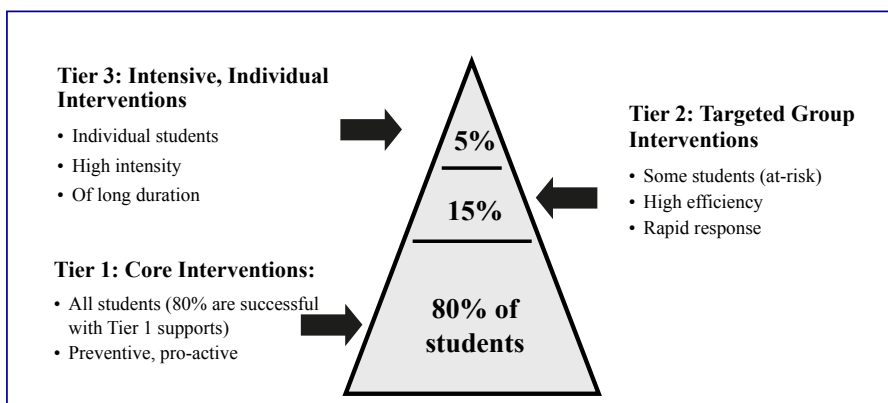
Tier 3: Intensive, Individual Interventions

- Individual students
- High intensity
- Of long duration

5%

15%

80% of students

Tier 2: Targeted Group Interventions

- Some students (at-risk)
- High efficiency
- Rapid response

Tier 1: Core Interventions:

- All students (80% are successful with Tier 1 supports)
- Preventive, pro-active